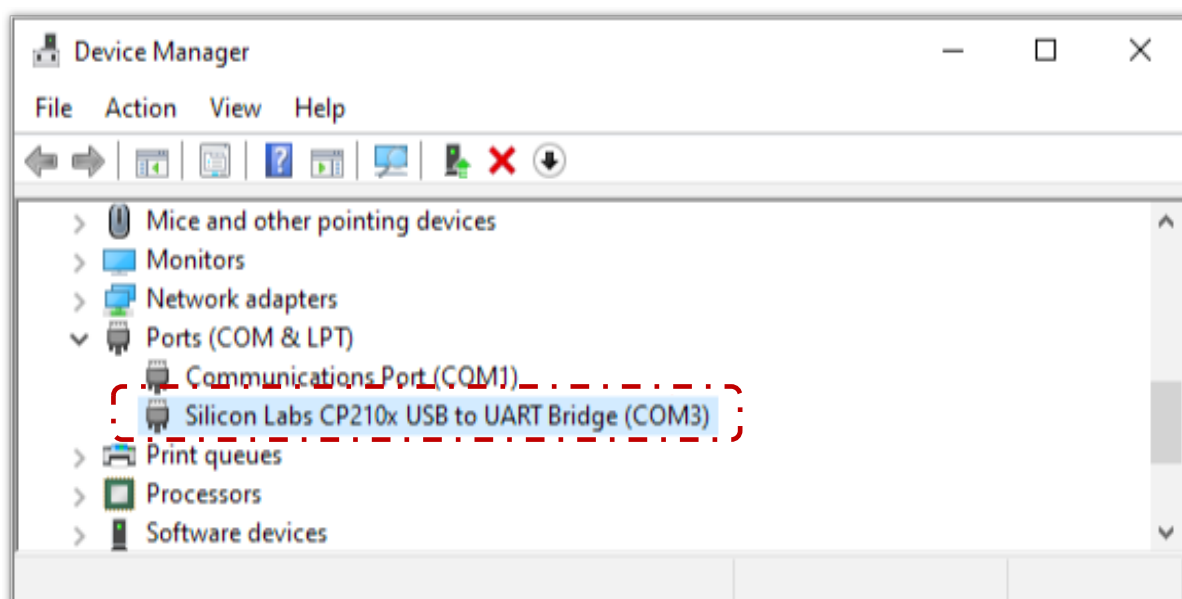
Device Manager

File Action View Help

Mice and other pointing devices
Monitors
Network adapters
Ports (COM & LPT)
Communications Port (COM1)
Silicon Labs CP210x USB to UART Bridge (COM3)
Print queues
Processors
Software devices